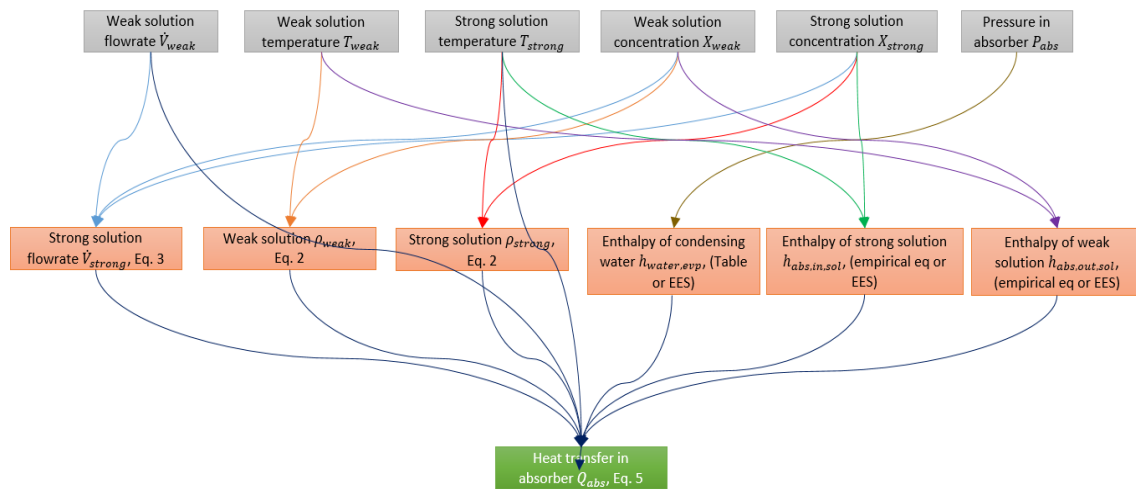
Weak solution flowrate $\dot{V}_{weak}$

Weak solution temperature $T_{weak}$

Strong solution temperature $T_{strong}$

Weak solution concentration $X_{weak}$

Strong solution concentration $X_{strong}$

Pressure in absorber $P_{abs}$

Strong solution flowrate $\dot{V}_{strong}$, Eq. 3

Weak solution $\rho_{weak}$, Eq. 2

Strong solution $\rho_{strong}$, Eq. 2

Enthalpy of condensing water $h_{water,evp}$, (Table or EES)

Enthalpy of strong solution $h_{abs,in,sol}$, (empirical eq or EES)

Enthalpy of weak solution $h_{abs,out,sol}$, (empirical eq or EES)

Heat transfer in absorber $\dot{Q}_{abs}$, Eq. 5